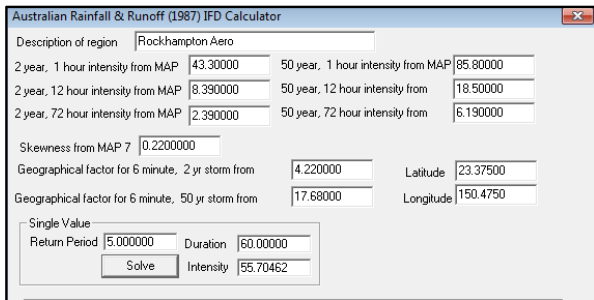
Australian Rainfall & Runoff (1987) IFD Calculator

Description of region Rockhampton Aero

2 year, 1 hour intensity from MAP 43.30000
50 year, 1 hour intensity from MAP 85.80000
2 year, 12 hour intensity from MAP 8.390000
50 year, 12 hour intensity from 18.50000
2 year, 72 hour intensity from MAP 2.390000
50 year, 72 hour intensity from 6.190000

Skewness from MAP 7 0.2200000
Geographical factor for 6 minute, 2 yr storm from 4.220000
Latitude 23.37500
Geographical factor for 6 minute, 50 yr storm from 17.68000
Longitude 150.4750

Single Value
Return Period 5.000000
Duration 60.00000
Solve
Intensity 55.70462